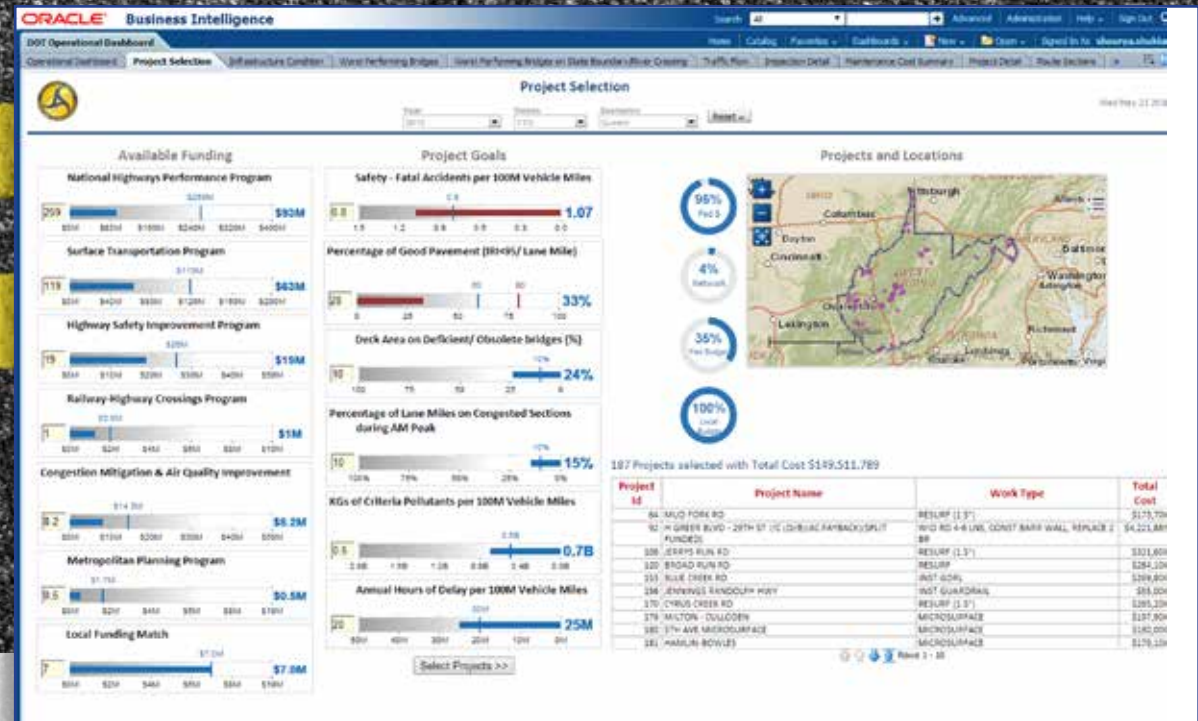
ORACLE Business Intelligence

Search All Advanced Administration Help Sign Out

DOT Operational Dashboard

Home Catalog Favorites Dashboards New Open Signed In As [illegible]

Operational Dashboard | Project Selection | Infrastructure Condition | Worst Performing Bridges | Worst Performing Bridges on State Boundary/River Crossing | Traffic Flow | Inspection Detail | Maintenance Cost Summary | Project Detail | Route Sections

Project Selection

Year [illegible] Division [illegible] Reset

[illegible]

Available Funding

National Highways Performance Program
$259M
259 $93M
$0M $80M $160M $240M $320M $400M

Surface Transportation Program
$117M
119 $63M
$0M $40M $80M $120M $160M $200M

Highway Safety Improvement Program
$26M
19 $19M
$0M $10M $20M $30M $40M $50M

Railway-Highway Crossings Program
$2.5M
1 $1M
$0M $2M $4M $6M $8M $10M

Congestion Mitigation & Air Quality Improvement
$14.5M
8.2 $8.2M
$0M $10M $20M $30M $40M $50M

Metropolitan Planning Program
$1.7M
0.5 $0.5M
$0M $2M $4M $6M $8M $10M

Local Funding Match
$7.0M
7 $7.0M
$0M $2M $4M $6M $8M $10M

Project Goals

Safety - Fatal Accidents per 100M Vehicle Miles
0.9
0.8 1.07
1.5 1.2 0.9 0.6 0.3 0.0

Percentage of Good Pavement (IRI<95/ Lane Mile)
50 80
20 33%
0 25 50 75 100

Deck Area on Deficient/ Obsolete bridges (%)
10%
10 24%
100 75 50 25 0

Percentage of Lane Miles on Congested Sections during AM Peak
10%
10 15%
100% 75% 50% 25% 0%

KGs of Criteria Pollutants per 100M Vehicle Miles
0.5B
0.5 0.7B
2.0B 1.5B 1.0B 0.5B 0.4B 0.0B

Annual Hours of Delay per 100M Vehicle Miles
20M
20 25M
50M 40M 30M 20M 10M 0M

Select Projects >>

Projects and Locations

95% Fed $
4% Deficient
35% Fed Budget
100% Local Budget

Pittsburgh Columbus Dayton Cincinnati Lexington Baltimore Washington Arlington Richmond Altoona Charleston Lynchburg Virginia Ohio Maryland

187 Projects selected with Total Cost $149,511,789

| Project Id | Project Name | Work Type | Total Cost |
|---|---|---|---|
| 84 | MUD FORK RD | RESURF (1.5") | $173,7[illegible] |
| 92 | H GREER BLVD - 29TH ST (C (D/B)(AC PAYBACK)(SPLIT FUNDED) | W/O RD 4-6 LNS, CONST BARR WALL, REPLACE 2 BR | $4,221,8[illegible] |
| 108 | JERRYS RUN RD | RESURF (1.5") | $321,6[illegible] |
| 120 | BROAD RUN RD | RESURF | $284,1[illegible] |
| 153 | BLUE CREEK RD | INST GDRL | $209,8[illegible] |
| 156 | JENNINGS RANDOLPH HWY | INST GUARDRAIL | $55,0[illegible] |
| 170 | CYRUS CREEK RD | RESURF (1.5") | $265,2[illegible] |
| 179 | MILTON - CULLODEN | MICROSURFACE | $157,9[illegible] |
| 180 | 5TH AVE MICROSURFACE | MICROSURFACE | $180,0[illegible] |
| 181 | HAMLIN BOWLES | MICROSURFACE | $170,1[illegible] |

Rows 1 - 10